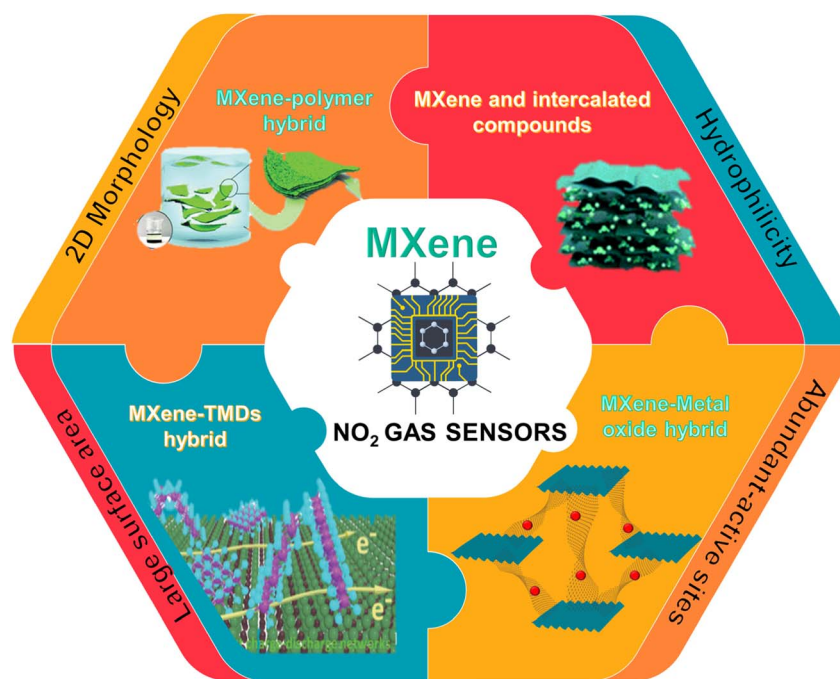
2D Morphology

MXene-polymer hybrid

MXene and intercalated compounds

Hydrophilicity

MXene

$NO_2$ GAS SENSORS

Large surface area

MXene-TMDs hybrid

$e^-$

$e^-$

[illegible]

MXene-Metal oxide hybrid

Abundant-active sites